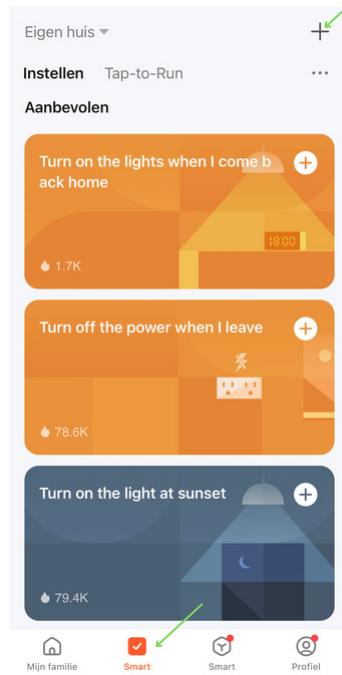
Eigen huis

Instellen Tap-to-Run

Aanbevolen

Turn on the lights when I come back home

18:00

1.7K

Turn off the power when I leave

78.6K

Turn on the light at sunset

79.4K

Mijn familie Smart Smart Profiel